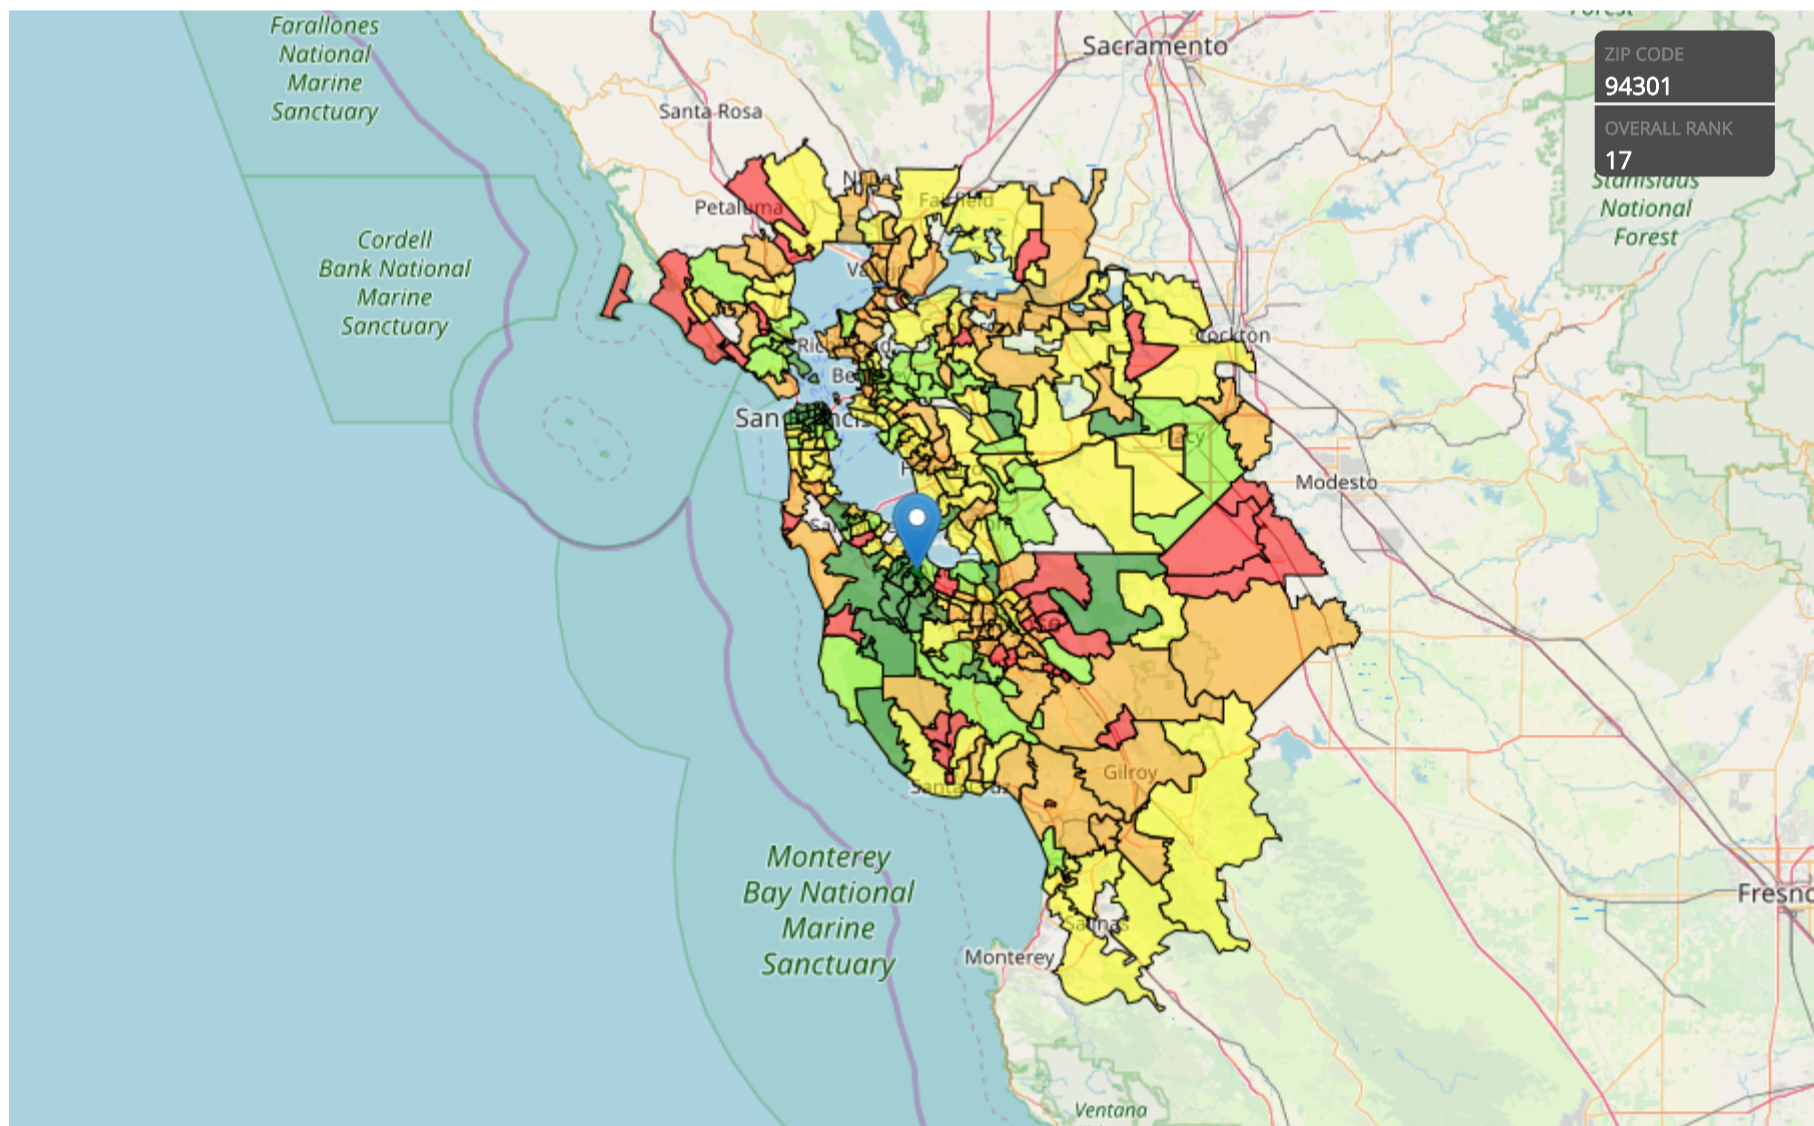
Farallones National Marine Sanctuary

Sacramento

ZIP CODE
94301
OVERALL RANK
17

Santa Rosa

Petaluma

Fairfield

Stanislaus National Forest

Cordell Bank National Marine Sanctuary

Stockton

San Francisco

Modesto

Gilroy

Monterey Bay National Marine Sanctuary

Monterey

Fresno

Ventana